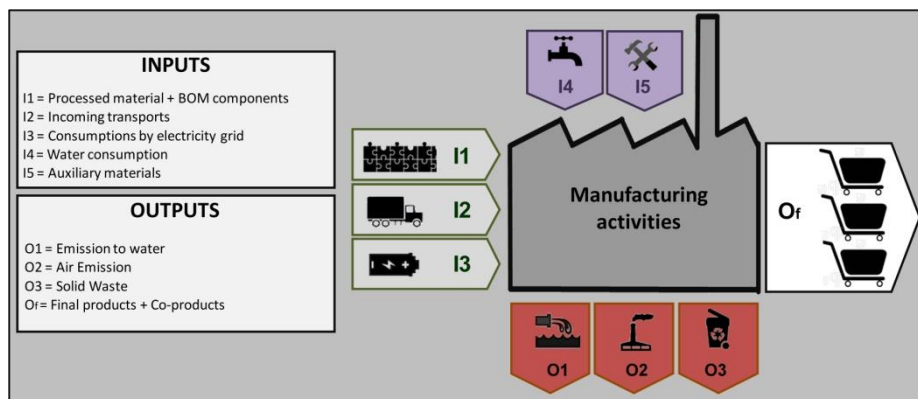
INPUTS

I1 = Processed material + BOM components
I2 = Incoming transports
I3 = Consumptions by electricity grid
I4 = Water consumption
I5 = Auxiliary materials

OUTPUTS

O1 = Emission to water
O2 = Air Emission
O3 = Solid Waste
Of = Final products + Co-products

I4

I5

I1

I2

I3

Manufacturing activities

Of

O1

O2

O3